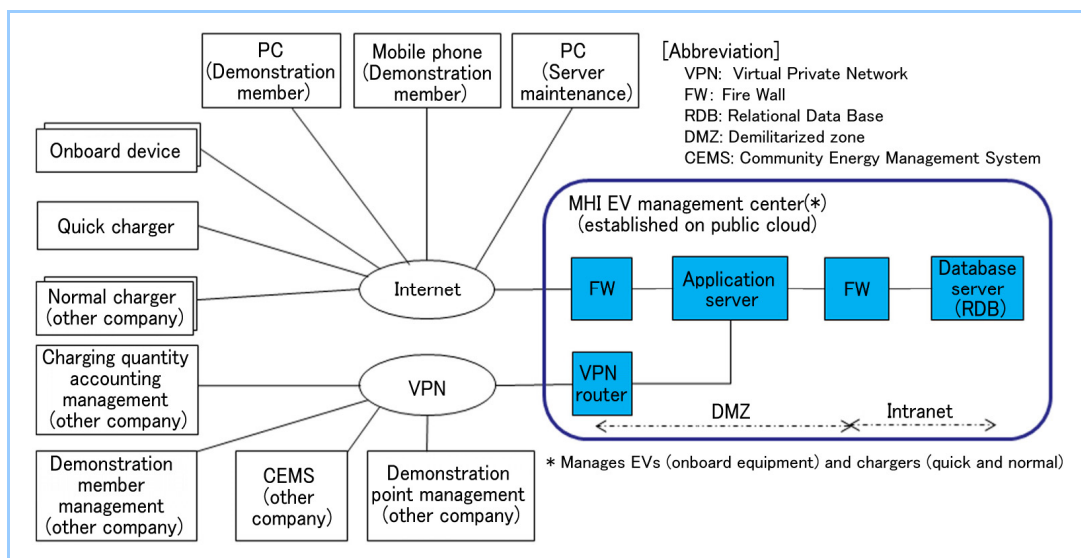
PC (Demonstration member)

Mobile phone (Demonstration member)

PC (Server maintenance)

[Abbreviation]
VPN: Virtual Private Network
FW: Fire Wall
RDB: Relational Data Base
DMZ: Demilitarized zone
CEMS: Community Energy Management System

Onboard device

Quick charger

Normal charger (other company)

Internet

MHI EV management center(*)
(established on public cloud)

FW

Application server

FW

Database server (RDB)

Charging quantity accounting management (other company)

VPN

VPN router

DMZ

Intranet

Demonstration member management (other company)

CEMS (other company)

Demonstration point management (other company)

* Manages EVs (onboard equipment) and chargers (quick and normal)